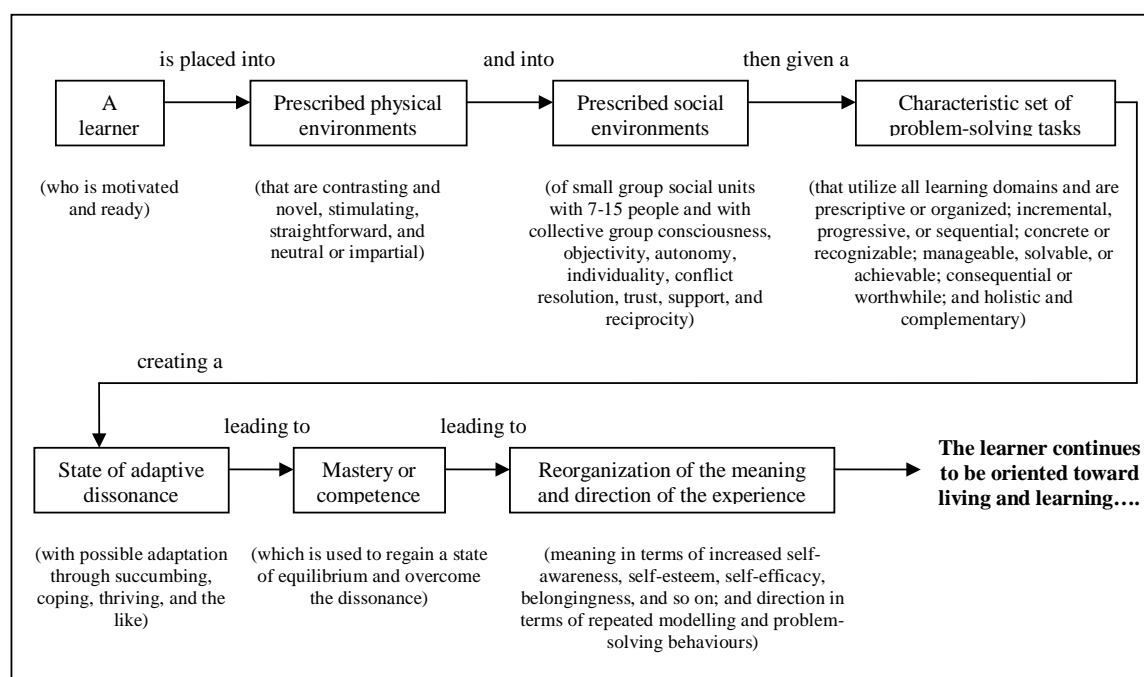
is placed into

and into

then given a

A learner

Prescribed physical environments

Prescribed social environments

Characteristic set of problem-solving tasks

(who is motivated and ready)

(that are contrasting and novel, stimulating, straightforward, and neutral or impartial)

(of small group social units with 7-15 people and with collective group consciousness, objectivity, autonomy, individuality, conflict resolution, trust, support, and reciprocity)

(that utilize all learning domains and are prescriptive or organized; incremental, progressive, or sequential; concrete or recognizable; manageable, solvable, or achievable; consequential or worthwhile; and holistic and complementary)

creating a

leading to

leading to

State of adaptive dissonance

Mastery or competence

Reorganization of the meaning and direction of the experience

**The learner continues to be oriented toward living and learning….**

(with possible adaptation through succumbing, coping, thriving, and the like)

(which is used to regain a state of equilibrium and overcome the dissonance)

(meaning in terms of increased self-awareness, self-esteem, self-efficacy, belongingness, and so on; and direction in terms of repeated modelling and problem-solving behaviours)